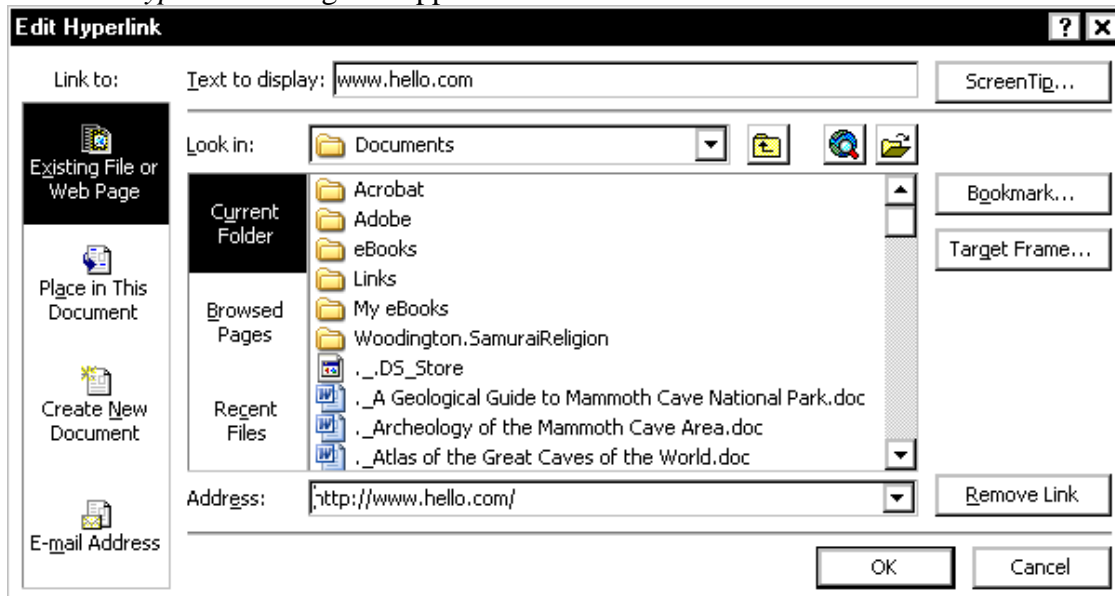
Edit Hyperlink

Link to:

Existing File or Web Page

Place in This Document

Create New Document

E-mail Address

Text to display: www.hello.com

ScreenTip...

Look in: Documents

Current Folder

Browsed Pages

Recent Files

Acrobat
Adobe
eBooks
Links
My eBooks
Woodington.SamuraiReligion
._.DS_Store
._A Geological Guide to Mammoth Cave National Park.doc
._Archeology of the Mammoth Cave Area.doc
._Atlas of the Great Caves of the World.doc

Bookmark...

Target Frame...

Address: http://www.hello.com/

Remove Link

OK

Cancel